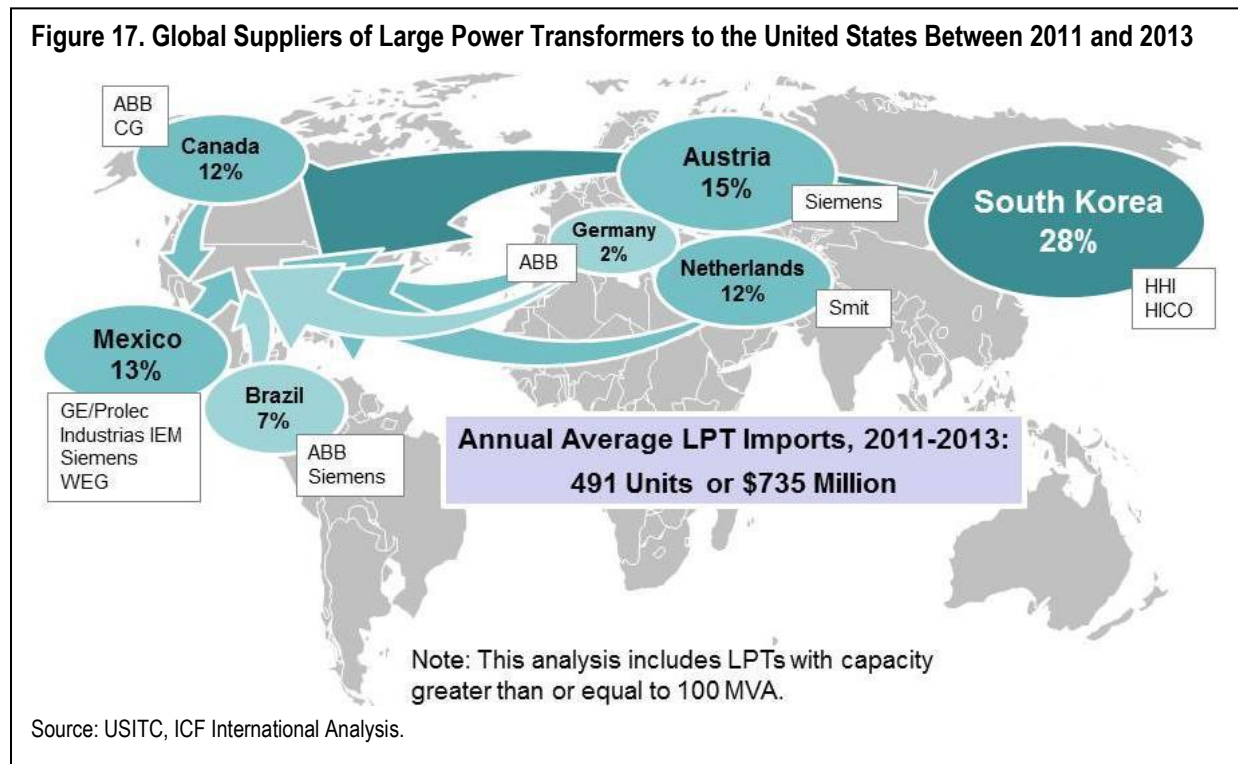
Figure 17. Global Suppliers of Large Power Transformers to the United States Between 2011 and 2013

ABB
CG

Canada
12%

Austria
15%

Siemens

South Korea
28%

Germany
2%

ABB

Netherlands
12%

Smit

HHI
HICO

Mexico
13%

Brazil
7%

GE/Prolec
Industrias IEM
Siemens
WEG

ABB
Siemens

Annual Average LPT Imports, 2011-2013:
491 Units or $735 Million

Note: This analysis includes LPTs with capacity greater than or equal to 100 MVA.

Source: USITC, ICF International Analysis.